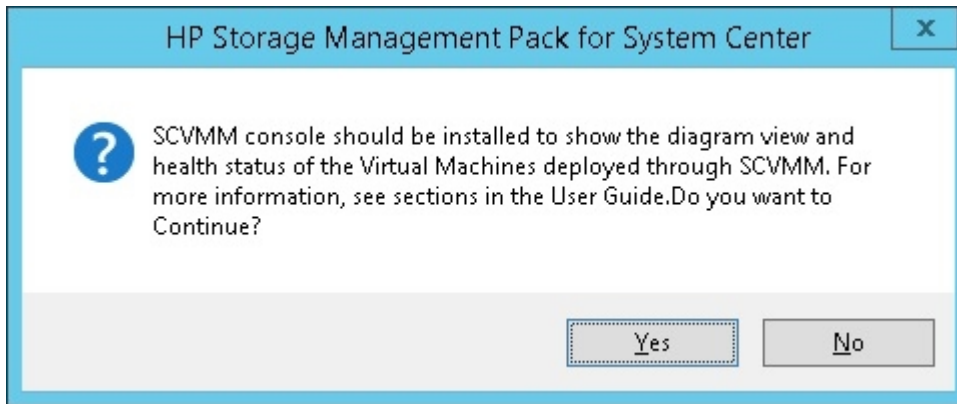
HP Storage Management Pack for System Center

x

?

SCVMM console should be installed to show the diagram view and health status of the Virtual Machines deployed through SCVMM. For more information, see sections in the User Guide.Do you want to Continue?

Yes

No